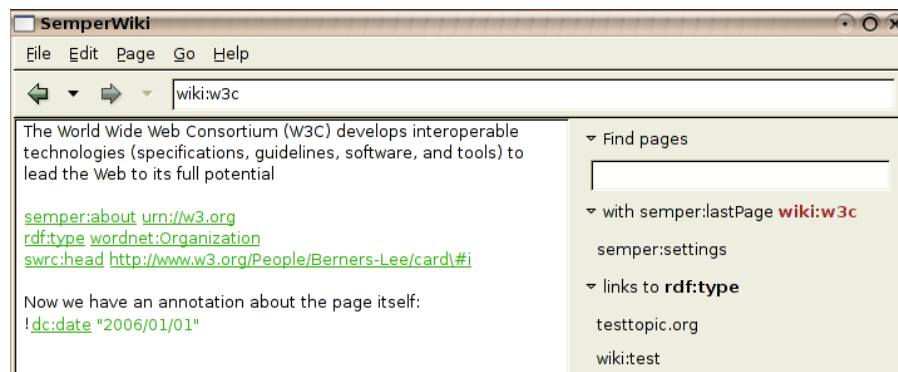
SemperWiki

File Edit Page Go Help

wiki:w3c

The World Wide Web Consortium (W3C) develops interoperable technologies (specifications, guidelines, software, and tools) to lead the Web to its full potential

semper:about urn://w3.org
rdf:type wordnet:Organization
swrc:head http://www.w3.org/People/Berners-Lee/card\#i

Now we have an annotation about the page itself:
!dc:date "2006/01/01"

Find pages

with semper:lastPage wiki:w3c

semper:settings

links to rdf:type

testtopic.org

wiki:test